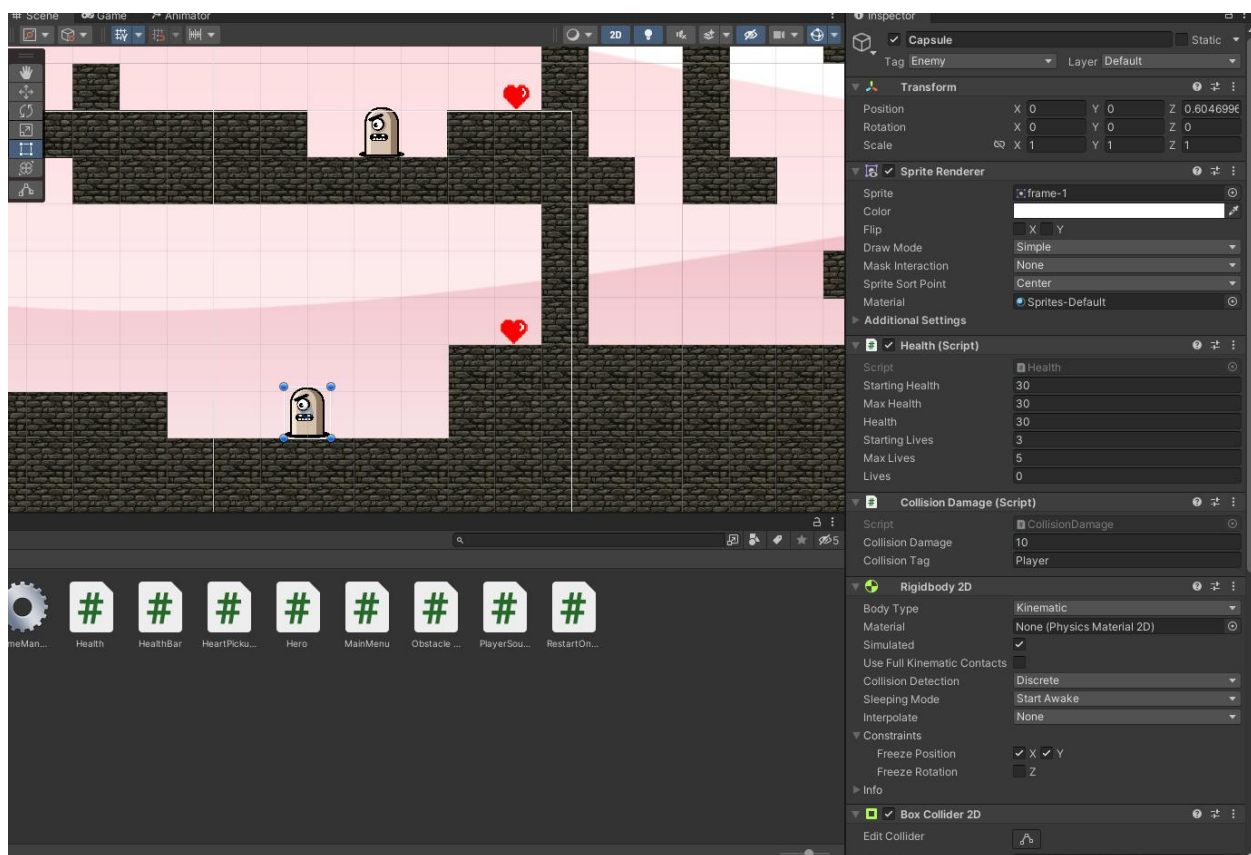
# Scene  Game  Animator

2D

Inspector
Capsule  Static
Tag Enemy  Layer Default

Transform
Position X 0 Y 0 Z 0.604699
Rotation X 0 Y 0 Z 0
Scale X 1 Y 1 Z 1

Sprite Renderer
Sprite frame-1
Color
Flip X Y
Draw Mode Simple
Mask Interaction None
Sprite Sort Point Center
Material Sprites-Default
Additional Settings

Health (Script)
Script Health
Starting Health 30
Max Health 30
Health 30
Starting Lives 3
Max Lives 5
Lives 0

Collision Damage (Script)
Script CollisionDamage
Collision Damage 10
Collision Tag Player

Rigidbody 2D
Body Type Kinematic
Material None (Physics Material 2D)
Simulated
Use Full Kinematic Contacts
Collision Detection Discrete
Sleeping Mode Start Awake
Interpolate None
Constraints
Freeze Position X Y
Freeze Rotation Z
Info

Box Collider 2D
Edit Collider

5

meMan...  Health  HealthBar  HeartPicku...  Hero  MainMenu  Obstacle ...  PlayerSou...  RestartOn...